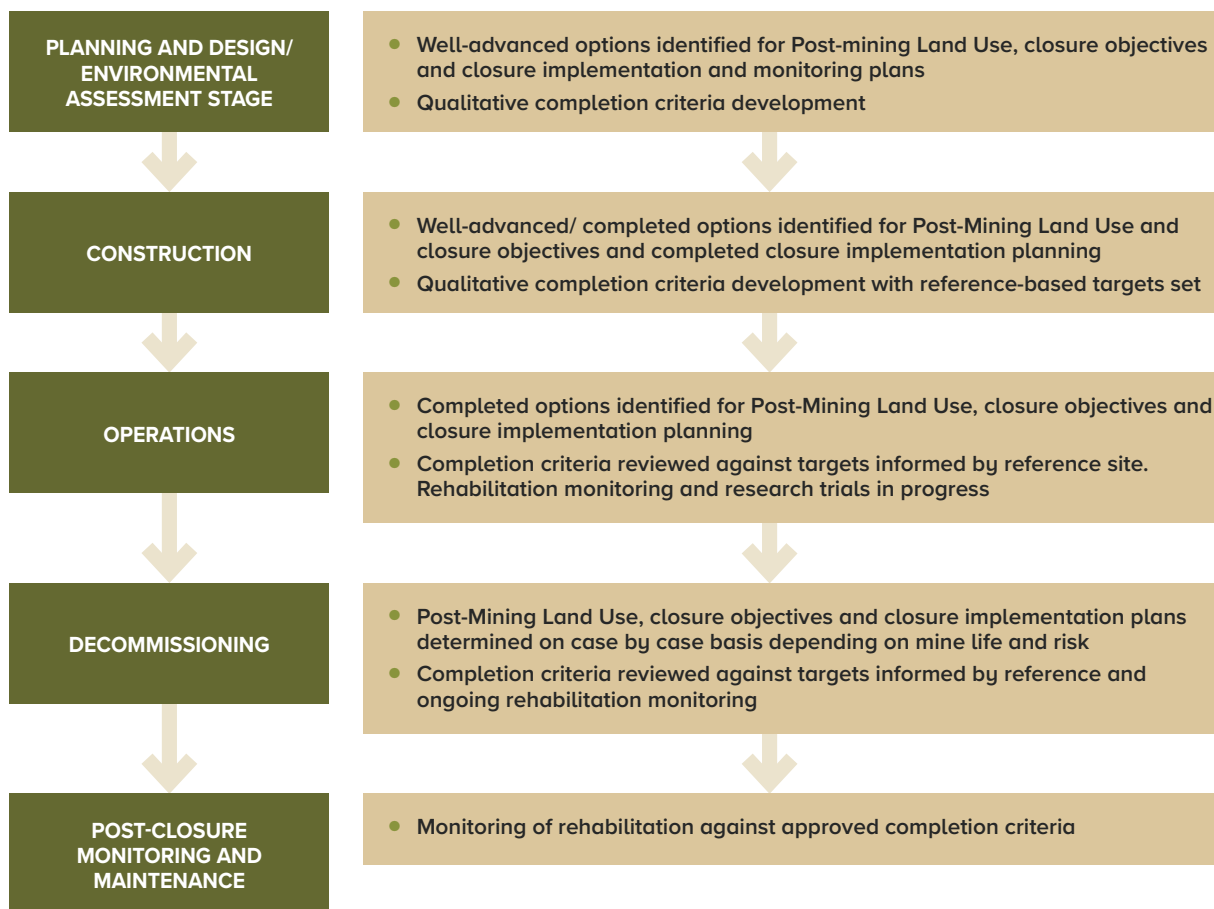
PLANNING AND DESIGN/ ENVIRONMENTAL ASSESSMENT STAGE

- Well-advanced options identified for Post-mining Land Use, closure objectives and closure implementation and monitoring plans
- Qualitative completion criteria development

CONSTRUCTION

- Well-advanced/ completed options identified for Post-Mining Land Use and closure objectives and completed closure implementation planning
- Qualitative completion criteria development with reference-based targets set

OPERATIONS

- Completed options identified for Post-Mining Land Use, closure objectives and closure implementation planning
- Completion criteria reviewed against targets informed by reference site. Rehabilitation monitoring and research trials in progress

DECOMMISSIONING

- Post-Mining Land Use, closure objectives and closure implementation plans determined on case by case basis depending on mine life and risk
- Completion criteria reviewed against targets informed by reference and ongoing rehabilitation monitoring

POST-CLOSURE MONITORING AND MAINTENANCE

- Monitoring of rehabilitation against approved completion criteria